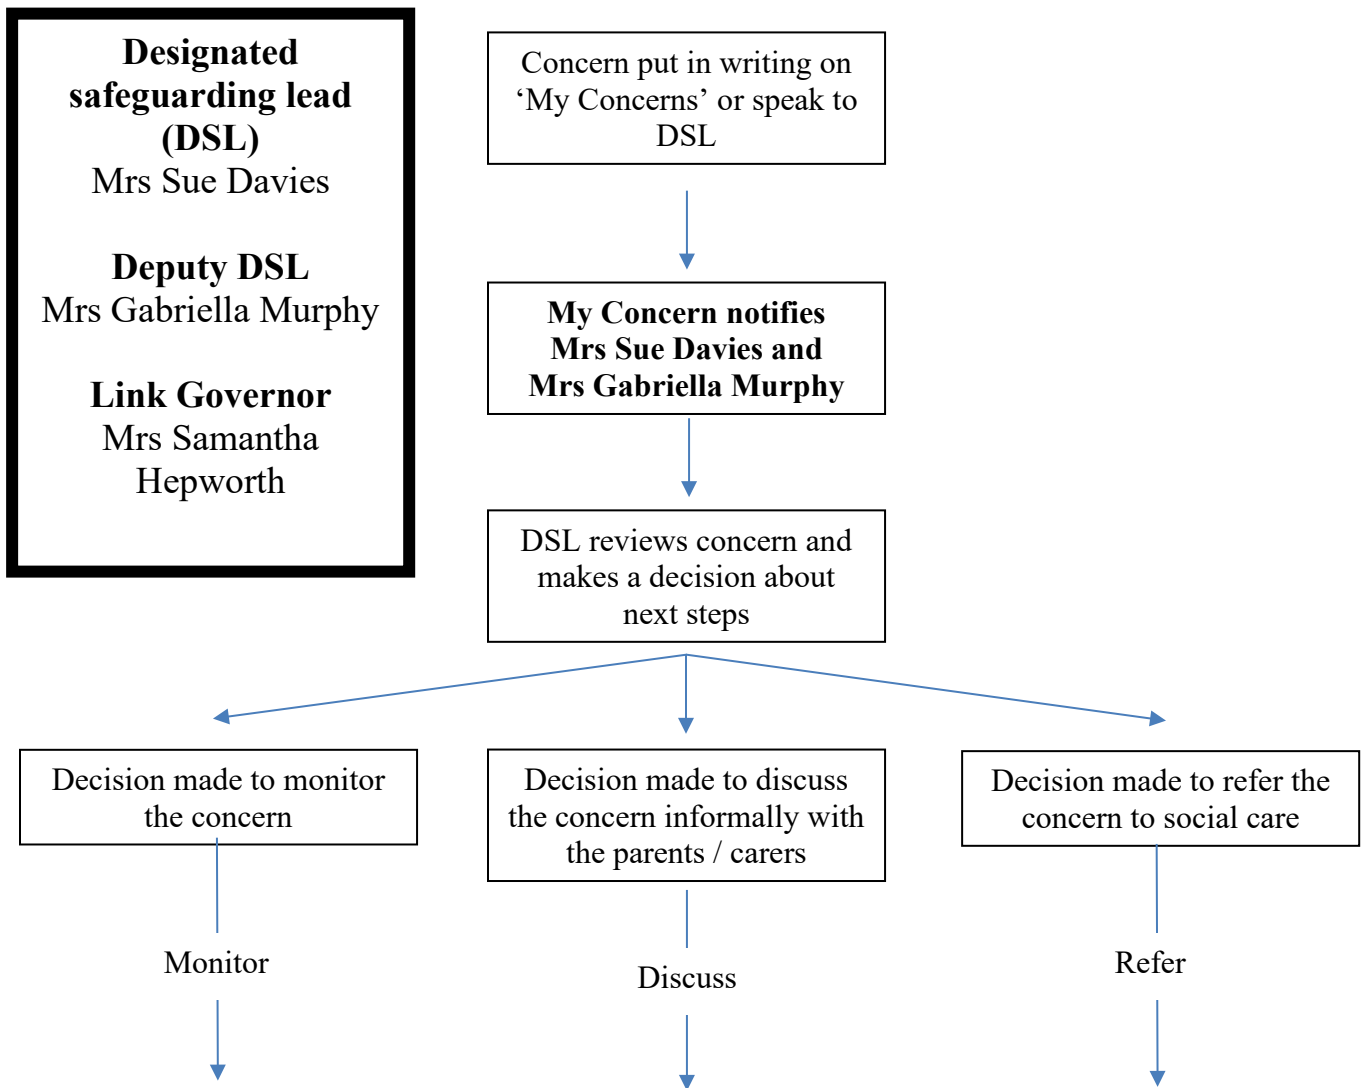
**Designated safeguarding lead (DSL)**
Mrs Sue Davies

**Deputy DSL**
Mrs Gabriella Murphy

**Link Governor**
Mrs Samantha Hepworth

Concern put in writing on 'My Concerns' or speak to DSL

**My Concern notifies Mrs Sue Davies and Mrs Gabriella Murphy**

DSL reviews concern and makes a decision about next steps

Decision made to monitor the concern

Decision made to discuss the concern informally with the parents / carers

Decision made to refer the concern to social care

Monitor

Discuss

Refer